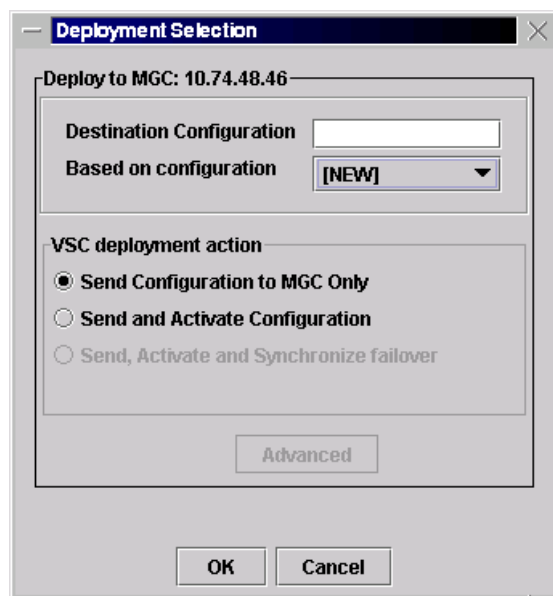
Deployment Selection

Deploy to MGC: 10.74.48.46

Destination Configuration

Based on configuration [NEW]

VSC deployment action

Send Configuration to MGC Only

Send and Activate Configuration

Send, Activate and Synchronize failover

Advanced

OK Cancel